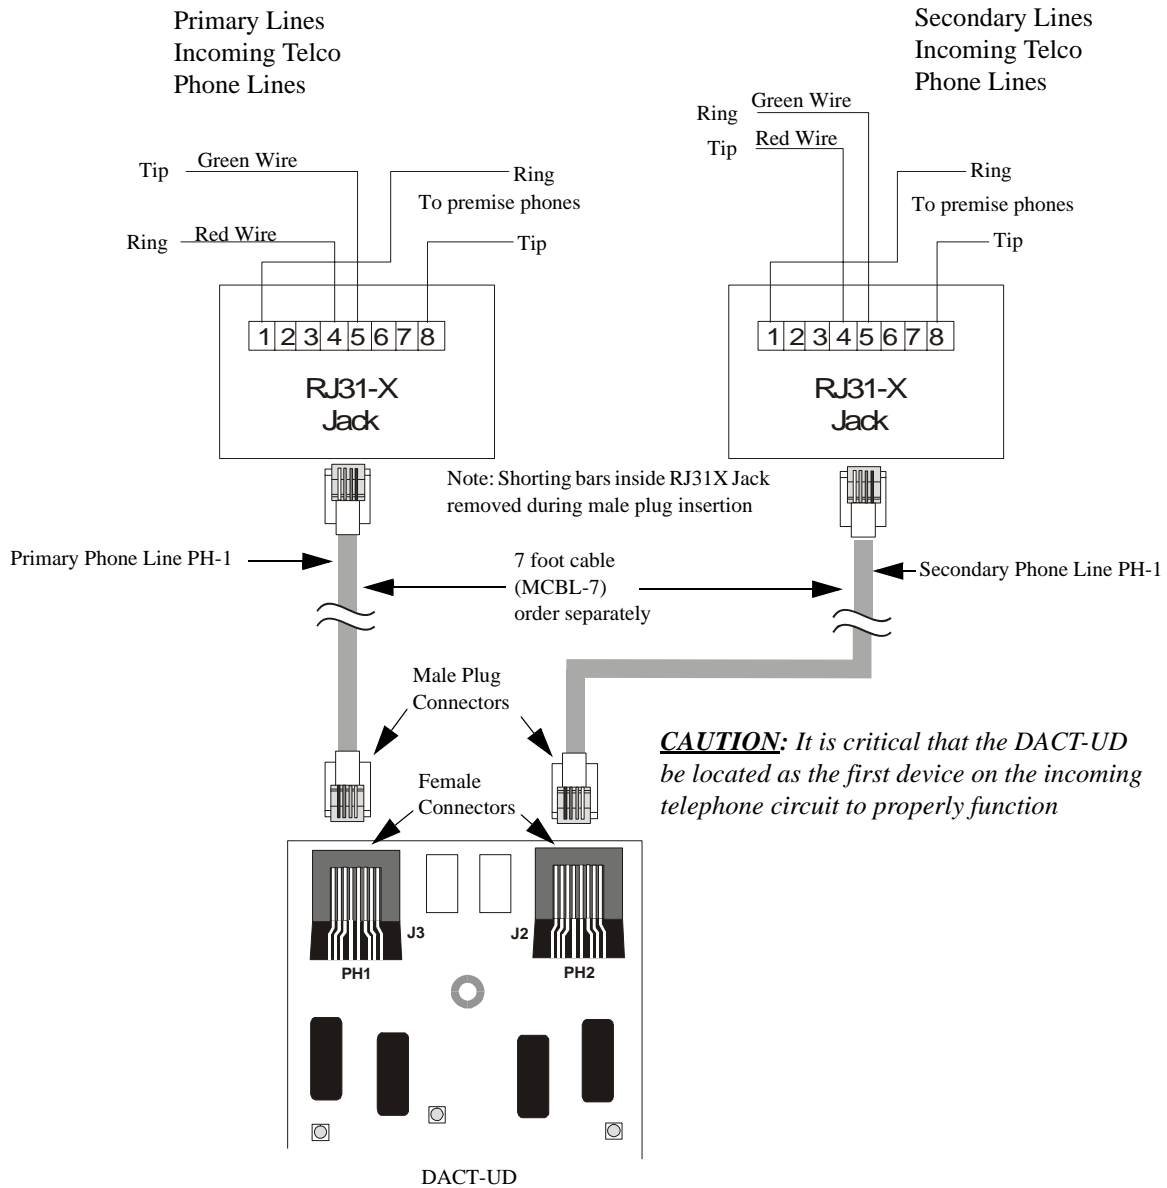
Primary Lines
Incoming Telco
Phone Lines

Secondary Lines
Incoming Telco
Phone Lines

Tip
Green Wire
Ring
To premise phones
Ring
Red Wire
Tip

Ring
Green Wire
Tip
Red Wire
Ring
To premise phones
Tip

| 1 | 2 | 3 | 4 | 5 | 6 | 7 | 8 |
|---|---|---|---|---|---|---|---|

RJ31-X
Jack

| 1 | 2 | 3 | 4 | 5 | 6 | 7 | 8 |
|---|---|---|---|---|---|---|---|

RJ31-X
Jack

Note: Shorting bars inside RJ31X Jack removed during male plug insertion

Primary Phone Line PH-1

7 foot cable
(MCBL-7)
order separately

Secondary Phone Line PH-1

Male Plug
Connectors

*CAUTION: It is critical that the DACT-UD be located as the first device on the incoming telephone circuit to properly function*

Female
Connectors

J3
J2
PH1
PH2

DACT-UD